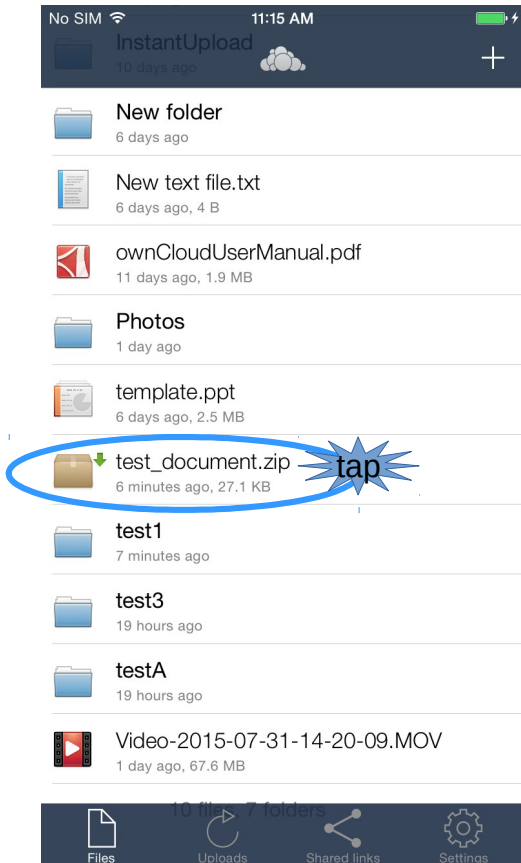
No SIM 11:15 AM

InstantUpload
10 days ago

+

New folder
6 days ago

New text file.txt
6 days ago, 4 B

ownCloudUserManual.pdf
11 days ago, 1.9 MB

Photos
1 day ago

template.ppt
6 days ago, 2.5 MB

test_document.zip
6 minutes ago, 27.1 KB

tap

test1
7 minutes ago

test3
19 hours ago

testA
19 hours ago

Video-2015-07-31-14-20-09.MOV
1 day ago, 67.6 MB

10 files, 7 folders

Files Uploads Shared links Settings